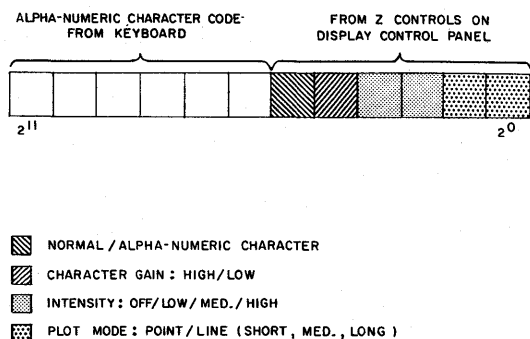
ALPHA-NUMERIC CHARACTER CODE FROM KEYBOARD

FROM Z CONTROLS ON DISPLAY CONTROL PANEL

$2^{11}$

$2^{0}$

NORMAL / ALPHA-NUMERIC CHARACTER

CHARACTER GAIN : HIGH/LOW

INTENSITY: OFF/LOW/MED./HIGH

PLOT MODE : POINT/LINE (SHORT, MED., LONG )